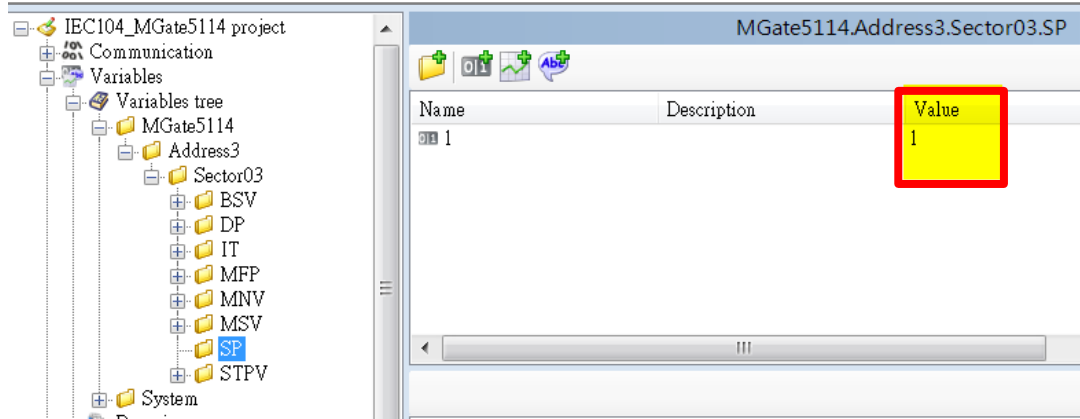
IEC104_MGate5114 project
Communication
Variables
Variables tree
MGate5114
Address3
Sector03
BSV
DP
IT
MFP
MNV
MSV
SP
STPV
System
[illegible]

MGate5114.Address3.Sector03.SP

| Name | Description | Value |
|---|---|---|
| 1 | | 1 |

III